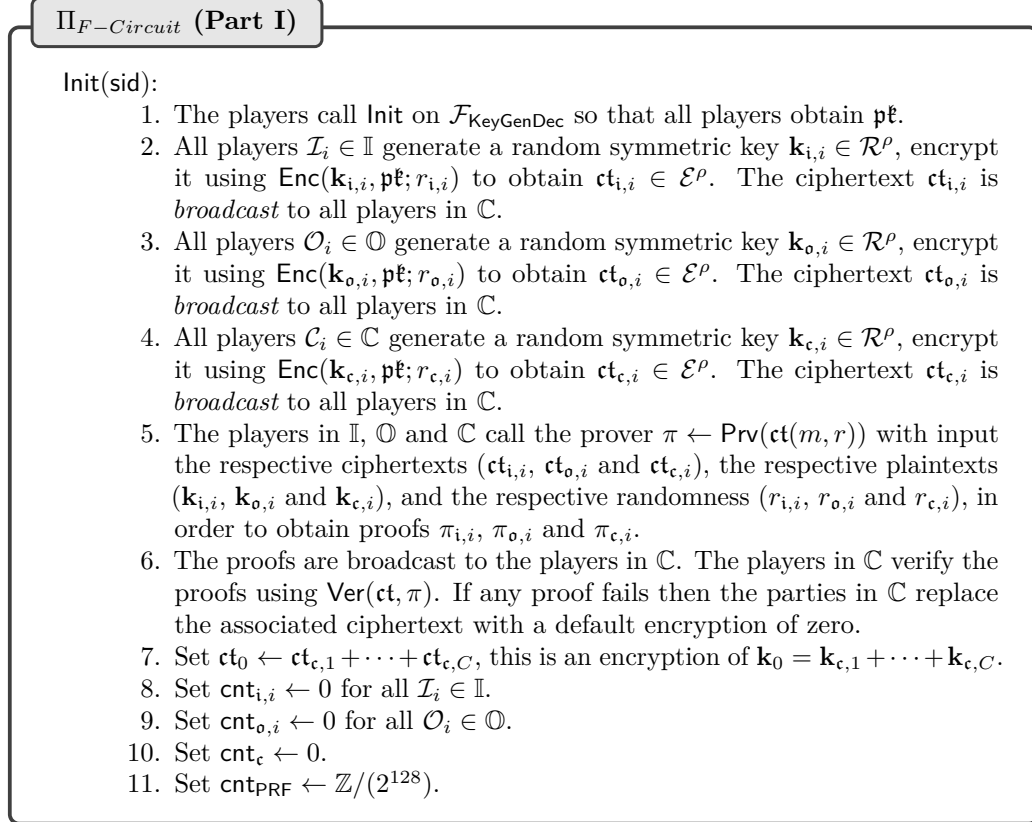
$\Pi_{F-Circuit}$ **(Part I)**

Init(sid):

1. The players call Init on $\mathcal{F}_{\mathsf{KeyGenDec}}$ so that all players obtain $\mathfrak{pk}$.
2. All players $\mathcal{I}_i \in \mathbb{I}$ generate a random symmetric key $\mathbf{k}_{\mathfrak{i},i} \in \mathcal{R}^\rho$, encrypt it using $\mathsf{Enc}(\mathbf{k}_{\mathfrak{i},i}, \mathfrak{pk}; r_{\mathfrak{i},i})$ to obtain $\mathfrak{ct}_{\mathfrak{i},i} \in \mathcal{E}^\rho$. The ciphertext $\mathfrak{ct}_{\mathfrak{i},i}$ is *broadcast* to all players in $\mathbb{C}$.
3. All players $\mathcal{O}_i \in \mathbb{O}$ generate a random symmetric key $\mathbf{k}_{\mathfrak{o},i} \in \mathcal{R}^\rho$, encrypt it using $\mathsf{Enc}(\mathbf{k}_{\mathfrak{o},i}, \mathfrak{pk}; r_{\mathfrak{o},i})$ to obtain $\mathfrak{ct}_{\mathfrak{o},i} \in \mathcal{E}^\rho$. The ciphertext $\mathfrak{ct}_{\mathfrak{o},i}$ is *broadcast* to all players in $\mathbb{C}$.
4. All players $\mathcal{C}_i \in \mathbb{C}$ generate a random symmetric key $\mathbf{k}_{\mathfrak{c},i} \in \mathcal{R}^\rho$, encrypt it using $\mathsf{Enc}(\mathbf{k}_{\mathfrak{c},i}, \mathfrak{pk}; r_{\mathfrak{c},i})$ to obtain $\mathfrak{ct}_{\mathfrak{c},i} \in \mathcal{E}^\rho$. The ciphertext $\mathfrak{ct}_{\mathfrak{c},i}$ is *broadcast* to all players in $\mathbb{C}$.
5. The players in $\mathbb{I}$, $\mathbb{O}$ and $\mathbb{C}$ call the prover $\pi \leftarrow \mathsf{Prv}(\mathfrak{ct}(m,r))$ with input the respective ciphertexts ($\mathfrak{ct}_{\mathfrak{i},i}$, $\mathfrak{ct}_{\mathfrak{o},i}$ and $\mathfrak{ct}_{\mathfrak{c},i}$), the respective plaintexts ($\mathbf{k}_{\mathfrak{i},i}$, $\mathbf{k}_{\mathfrak{o},i}$ and $\mathbf{k}_{\mathfrak{c},i}$), and the respective randomness ($r_{\mathfrak{i},i}$, $r_{\mathfrak{o},i}$ and $r_{\mathfrak{c},i}$), in order to obtain proofs $\pi_{\mathfrak{i},i}$, $\pi_{\mathfrak{o},i}$ and $\pi_{\mathfrak{c},i}$.
6. The proofs are broadcast to the players in $\mathbb{C}$. The players in $\mathbb{C}$ verify the proofs using $\mathsf{Ver}(\mathfrak{ct}, \pi)$. If any proof fails then the parties in $\mathbb{C}$ replace the associated ciphertext with a default encryption of zero.
7. Set $\mathfrak{ct}_0 \leftarrow \mathfrak{ct}_{\mathfrak{c},1} + \cdots + \mathfrak{ct}_{\mathfrak{c},C}$, this is an encryption of $\mathbf{k}_0 = \mathbf{k}_{\mathfrak{c},1} + \cdots + \mathbf{k}_{\mathfrak{c},C}$.
8. Set $\mathsf{cnt}_{\mathfrak{i},i} \leftarrow 0$ for all $\mathcal{I}_i \in \mathbb{I}$.
9. Set $\mathsf{cnt}_{\mathfrak{o},i} \leftarrow 0$ for all $\mathcal{O}_i \in \mathbb{O}$.
10. Set $\mathsf{cnt}_{\mathfrak{c}} \leftarrow 0$.
11. Set $\mathsf{cnt}_{\mathsf{PRF}} \leftarrow \mathbb{Z}/(2^{128})$.